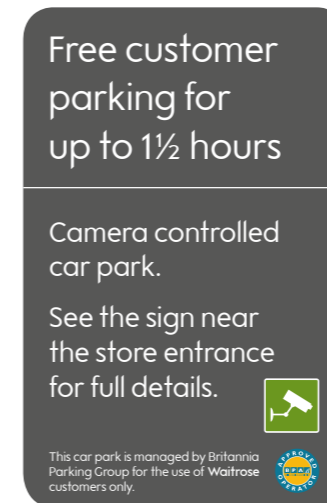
Free customer parking for up to 1½ hours

Camera controlled car park.

See the sign near the store entrance for full details.

This car park is managed by Britannia Parking Group for the use of **Waitrose** customers only.

APPROVED B.P.A. OPERATOR